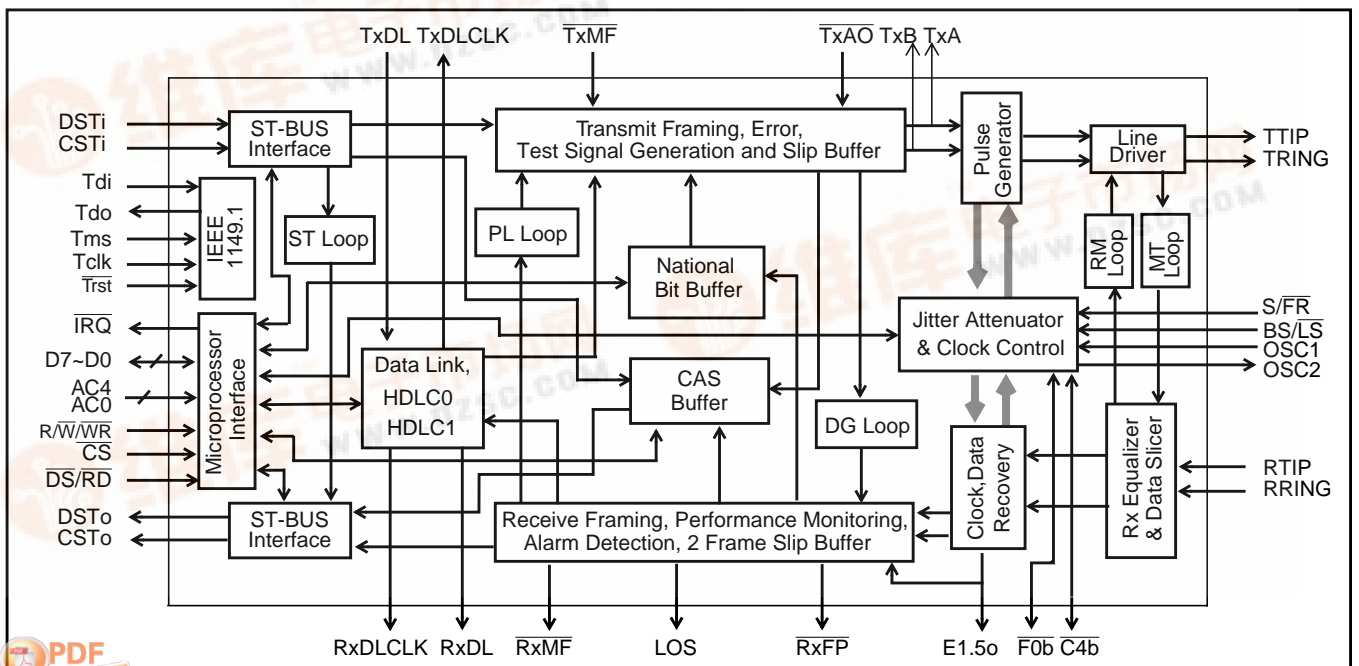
TxDL TxDLCLK $\overline{TxMF}$ $\overline{TxAO}$ TxB TxA

DSTi
CSTi
ST-BUS Interface
Transmit Framing, Error, Test Signal Generation and Slip Buffer
Pulse Generator
Line Driver
TTIP
TRING

Tdi
Tdo
Tms
Tclk
$\overline{Trst}$
IEEE 1149.1
ST Loop
PL Loop
National Bit Buffer
RM Loop
MT Loop

$\overline{IRQ}$
D7~D0
AC4
AC0
R/$\overline{W}$/$\overline{WR}$
$\overline{CS}$
$\overline{DS}$/$\overline{RD}$
Microprocessor Interface
Data Link, HDLC0 HDLC1
CAS Buffer
Jitter Attenuator & Clock Control
S/$\overline{FR}$
BS/$\overline{LS}$
OSC1
OSC2

DG Loop
Clock,Data Recovery
Rx Equalizer & Data Slicer
RTIP
RRING

DSTo
CSTo
ST-BUS Interface
Receive Framing, Performance Monitoring, Alarm Detection, 2 Frame Slip Buffer

RxDLCLK RxDL $\overline{RxMF}$ LOS $\overline{RxFP}$ E1.5o $\overline{F0b}$ $\overline{C4b}$

PDF